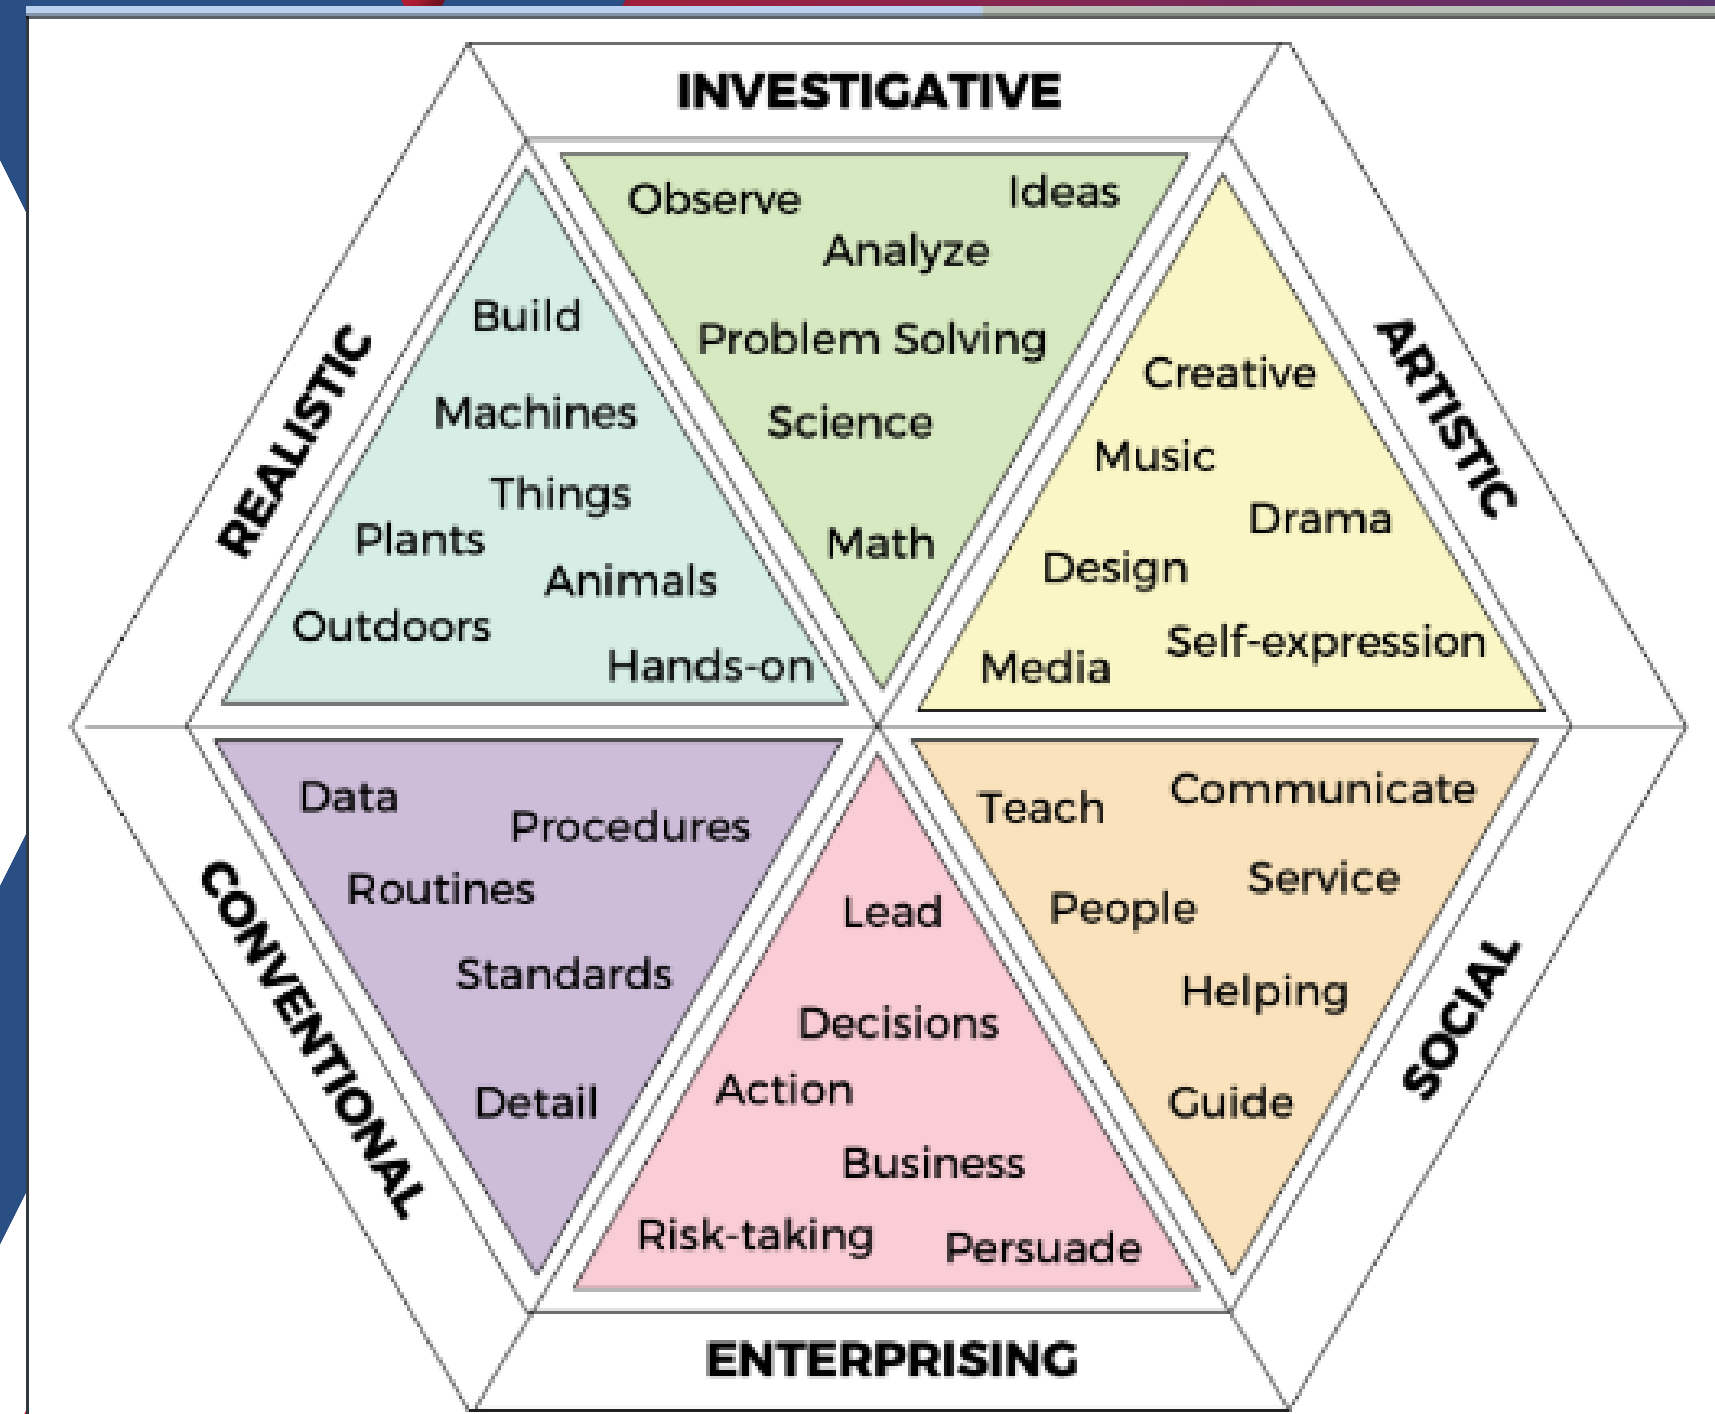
INVESTIGATIVE

Observe
Ideas
Analyze
Problem Solving
Science
Math

REALISTIC

Build
Machines
Things
Plants
Animals
Outdoors
Hands-on

ARTISTIC

Creative
Music
Drama
Design
Media
Self-expression

CONVENTIONAL

Data
Procedures
Routines
Standards
Detail

Lead
Decisions
Action
Business
Risk-taking
Persuade

ENTERPRISING

SOCIAL

Teach
Communicate
Service
People
Helping
Guide